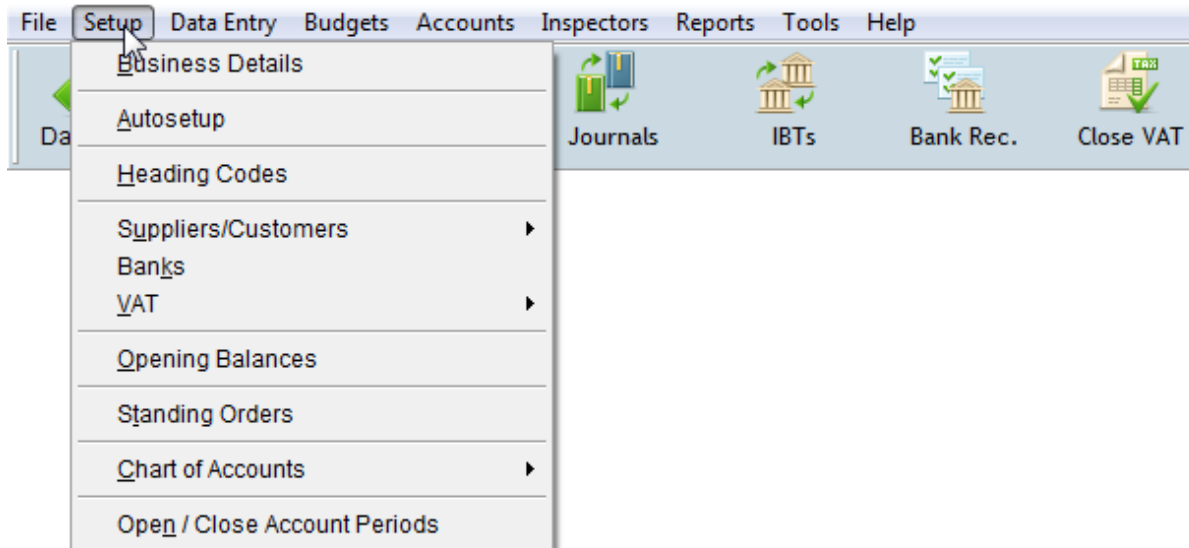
File Setup Data Entry Budgets Accounts Inspectors Reports Tools Help

Da

Journals IBTs Bank Rec. TAX Close VAT

Business Details

Autosetup

Heading Codes

Suppliers/Customers
Banks
VAT

Opening Balances

Standing Orders

Chart of Accounts

Open / Close Account Periods